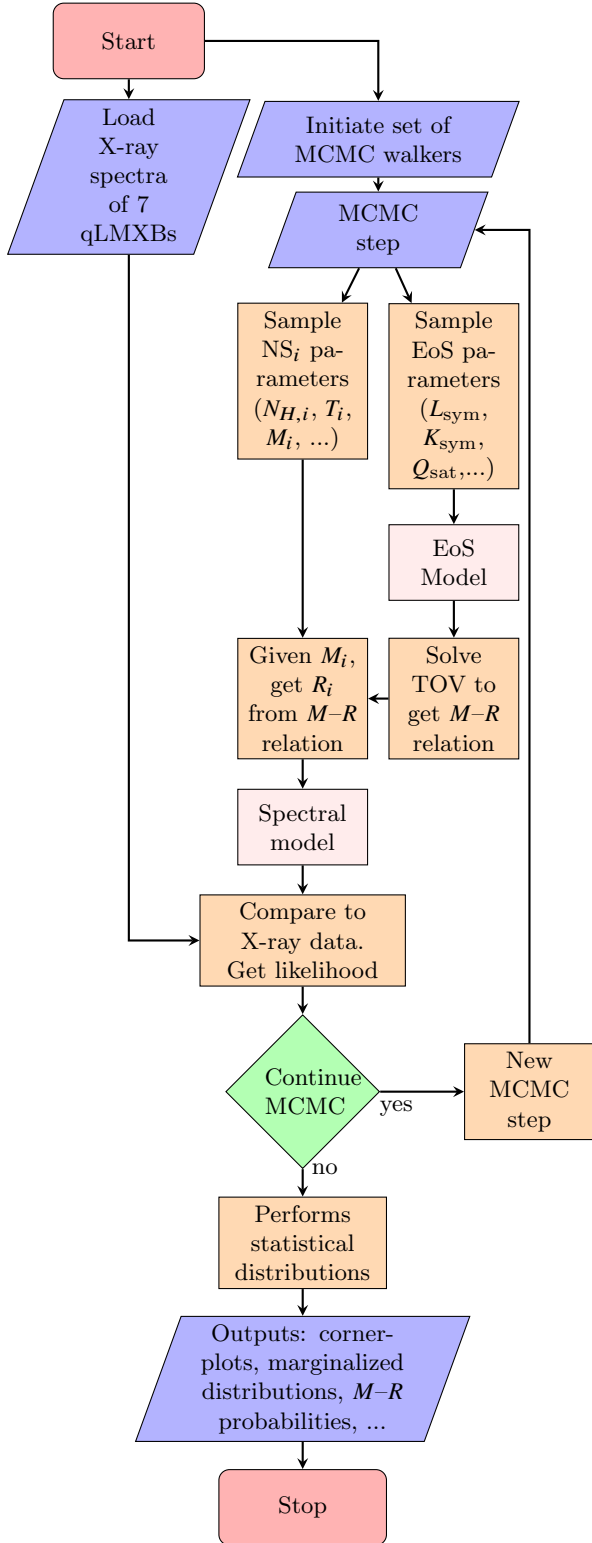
Start

Load X-ray spectra of 7 qLMXBs

Initiate set of MCMC walkers

MCMC step

Sample NS$_i$ parameters ($N_{H,i}$, $T_i$, $M_i$, ...)

Sample EoS parameters ($L_{\rm sym}$, $K_{\rm sym}$, $Q_{\rm sat}$,...)

EoS Model

Given $M_i$, get $R_i$ from $M$–$R$ relation

Solve TOV to get $M$–$R$ relation

Spectral model

Compare to X-ray data. Get likelihood

Continue MCMC

yes

New MCMC step

no

Performs statistical distributions

Outputs: cornerplots, marginalized distributions, $M$–$R$ probabilities, ...

Stop